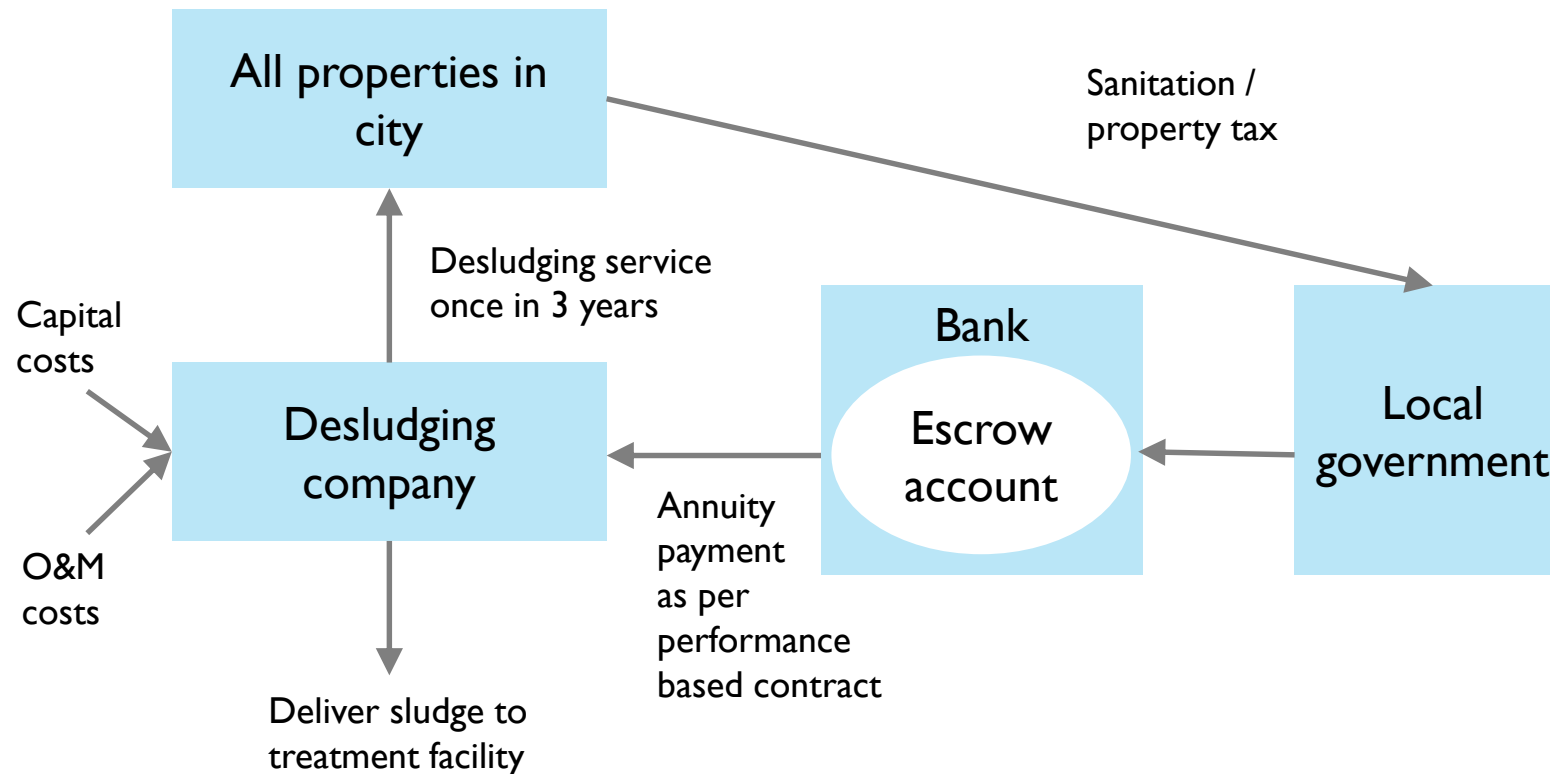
All properties in city

Sanitation / property tax

Desludging service once in 3 years

Capital costs

Desludging company

O&M costs

Bank

Escrow account

Local government

Annuity payment as per performance based contract

Deliver sludge to treatment facility